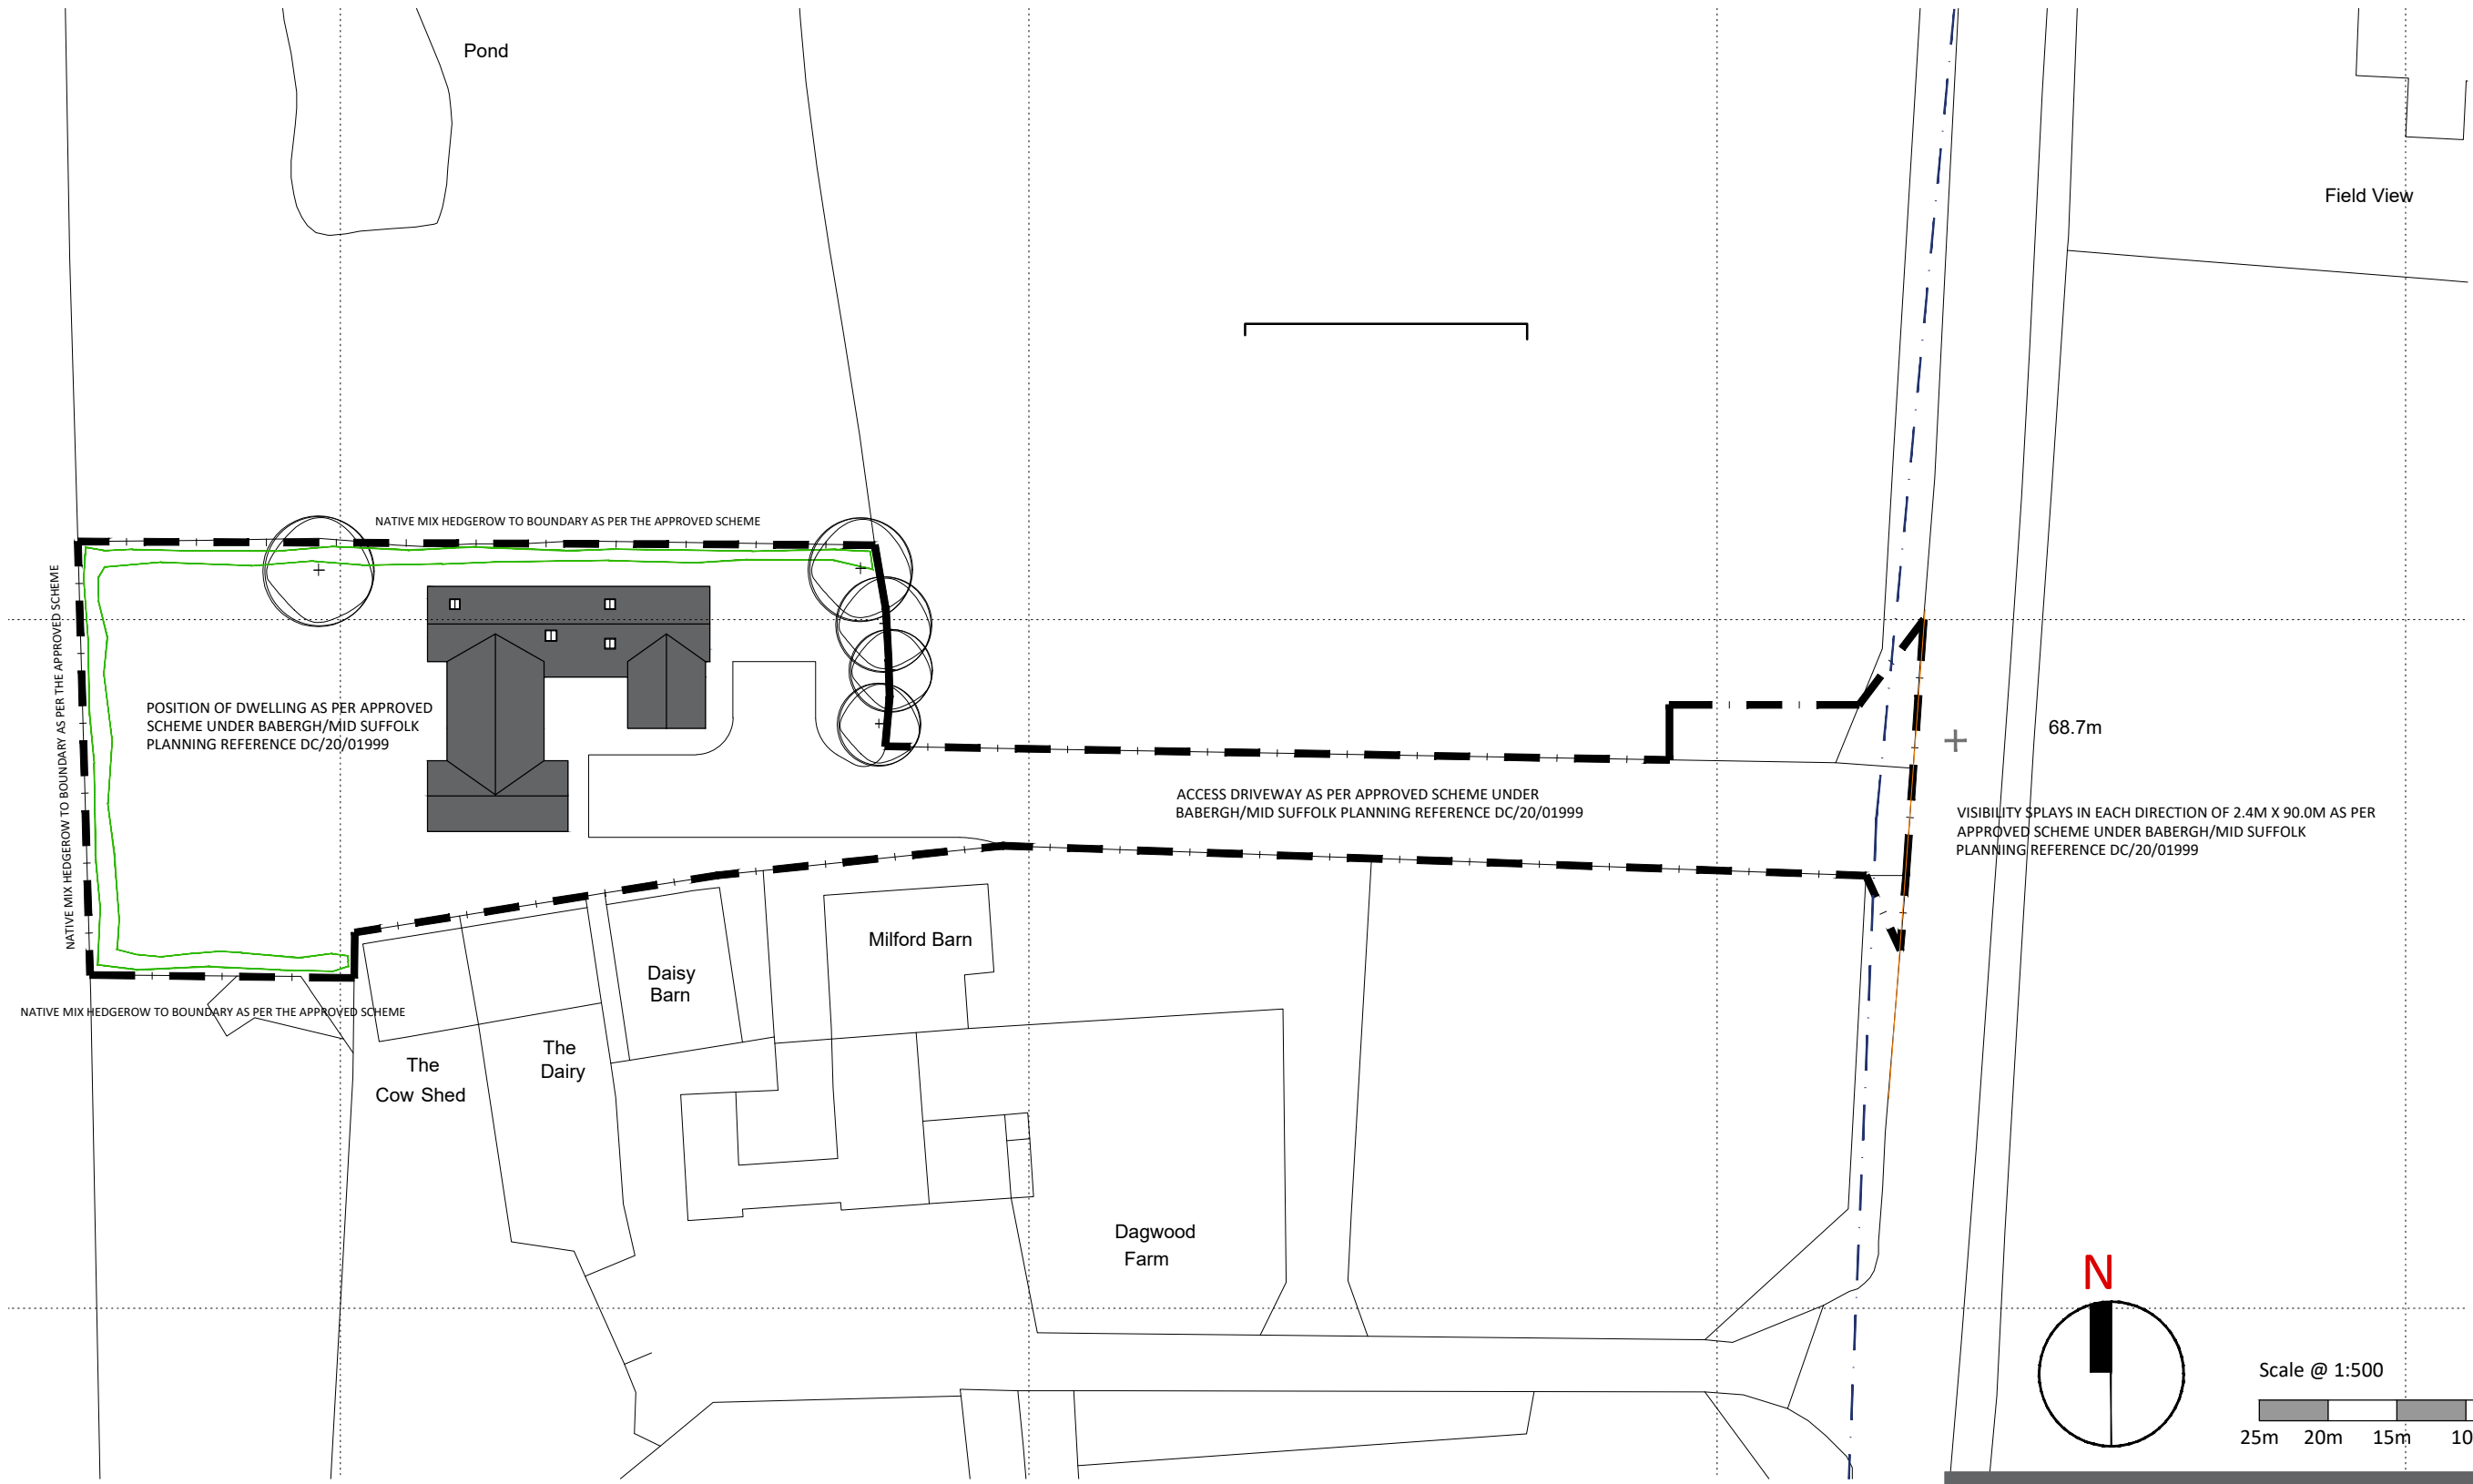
Pond

Field View

NATIVE MIX HEDGEROW TO BOUNDARY AS PER THE APPROVED SCHEME

NATIVE MIX HEDGEROW TO BOUNDARY AS PER THE APPROVED SCHEME

POSITION OF DWELLING AS PER APPROVED SCHEME UNDER BABERGH/MID SUFFOLK PLANNING REFERENCE DC/20/01999

68.7m

ACCESS DRIVEWAY AS PER APPROVED SCHEME UNDER BABERGH/MID SUFFOLK PLANNING REFERENCE DC/20/01999

VISIBILITY SPLAYS IN EACH DIRECTION OF 2.4M X 90.0M AS PER APPROVED SCHEME UNDER BABERGH/MID SUFFOLK PLANNING REFERENCE DC/20/01999

Milford Barn

Daisy Barn

NATIVE MIX HEDGEROW TO BOUNDARY AS PER THE APPROVED SCHEME

The Cow Shed

The Dairy

Dagwood Farm

N

Scale @ 1:500

25m 20m 15m 10